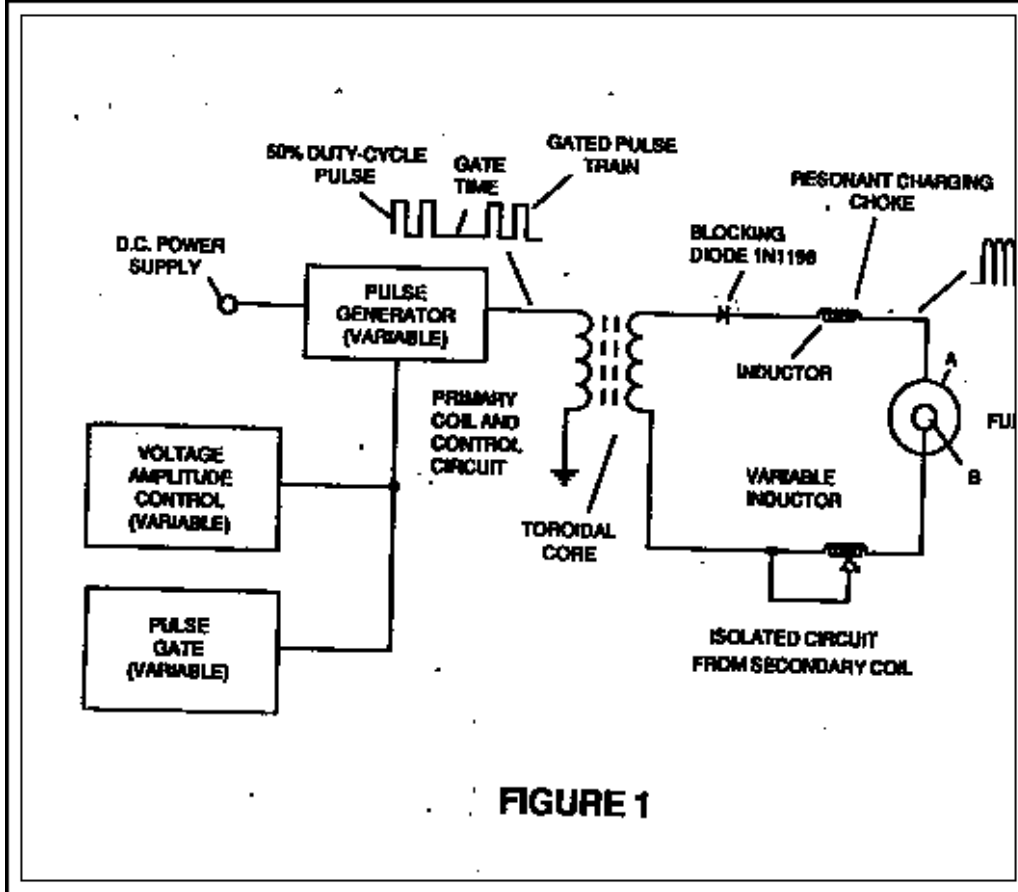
50% DUTY-CYCLE PULSE

GATE TIME

GATED PULSE TRAIN

RESONANT CHARGING CHOKE

D.C. POWER SUPPLY

BLOCKING DIODE 1N1198

PULSE GENERATOR (VARIABLE)

INDUCTOR

A

FU

PRIMARY COIL AND CONTROL CIRCUIT

VOLTAGE AMPLITUDE CONTROL (VARIABLE)

VARIABLE INDUCTOR

B

TOROIDAL CORE

PULSE GATE (VARIABLE)

ISOLATED CIRCUIT FROM SECONDARY COIL

FIGURE 1